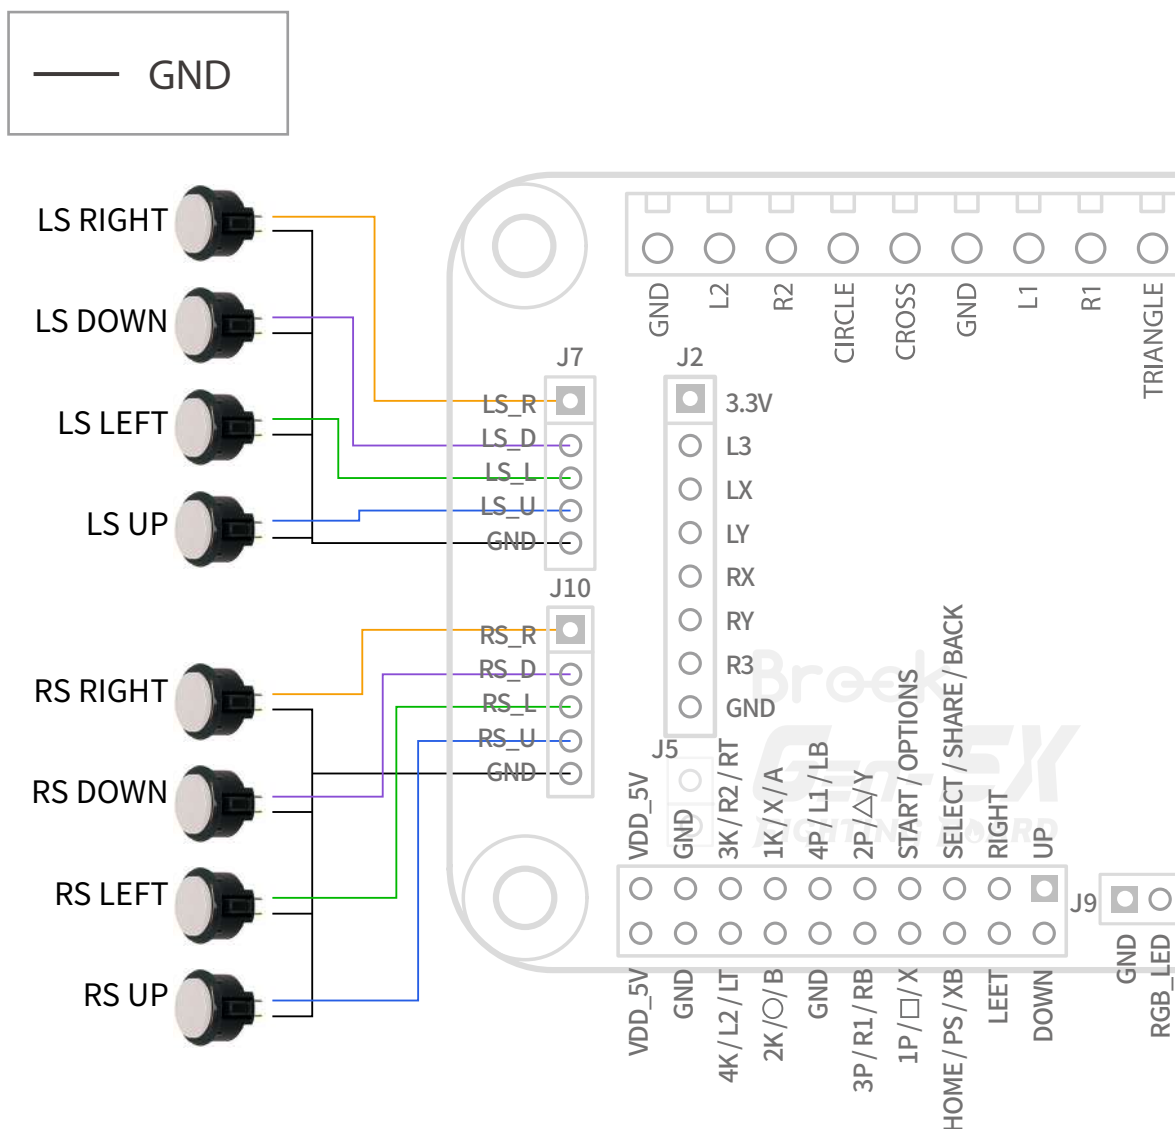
GND

LS RIGHT
LS DOWN
LS LEFT
LS UP

RS RIGHT
RS DOWN
RS LEFT
RS UP

GND
L2
R2
CIRCLE
CROSS
GND
L1
R1
TRIANGLE

J7
LS_R
LS_D
LS_L
LS_U
GND

J10
RS_R
RS_D
RS_L
RS_U
GND

J2
3.3V
L3
LX
LY
RX
RY
R3
GND

J5

Brook
GET-EX
FIGHTING BOARD

VDD_5V
GND
3K / R2 / RT
1K / X / A
4P / L1 / LB
2P / △ / Y
START / OPTIONS
SELECT / SHARE / BACK
RIGHT
UP

J9

VDD_5V
GND
4K / L2 / LT
2K / ○ / B
GND
3P / R1 / RB
1P / □ / X
HOME / PS / XB
LEFT
DOWN

GND
RGB_LED